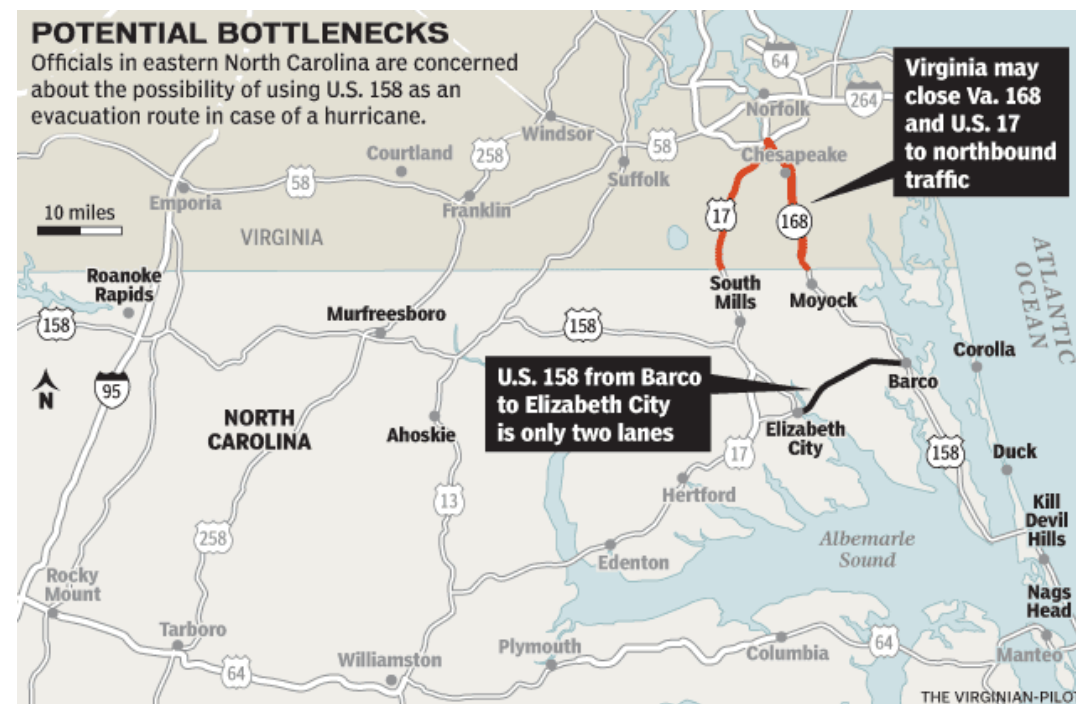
POTENTIAL BOTTLENECKS

Officials in eastern North Carolina are concerned about the possibility of using U.S. 158 as an evacuation route in case of a hurricane.

Virginia may close Va. 168 and U.S. 17 to northbound traffic

U.S. 158 from Barco to Elizabeth City is only two lanes

10 miles

N

64
264
Norfolk
Chesapeake
Windsor
58
Suffolk
Courtland
258
58
Emporia
Franklin
VIRGINIA
17
168
South Mills
Moyock
ATLANTIC OCEAN
Roanoke Rapids
158
Murfreesboro
158
Corolla
Barco
95
NORTH CAROLINA
Ahoskie
Elizabeth City
17
158
Duck
Hertford
13
Kill Devil Hills
Albemarle Sound
258
Edenton
Rocky Mount
Nags Head
Tarboro
Plymouth
Columbia
64
64
Williamston
Manteo

THE VIRGINIAN-PILOT